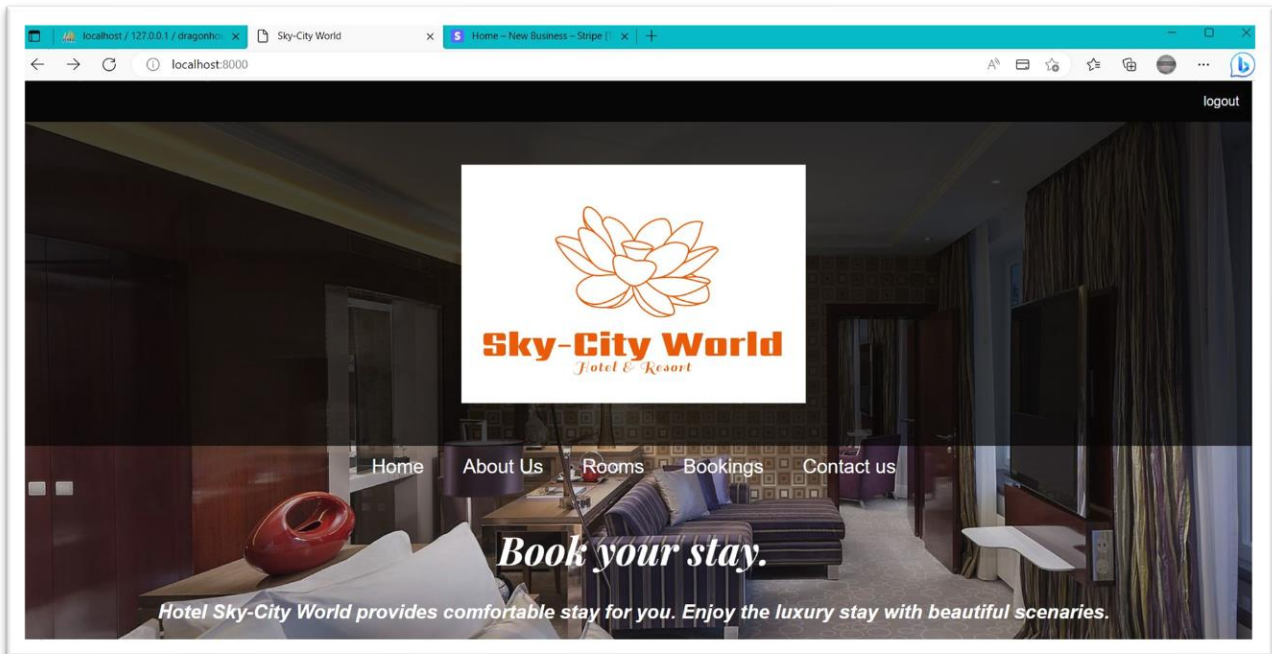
localhost / 127.0.0.1 / dragonho ×
Sky-City World ×
Home – New Business – Stripe [T ×
+

localhost:8000

logout

Sky-City World
Hotel & Resort

Home About Us Rooms Bookings Contact us

Book your stay.

Hotel Sky-City World provides comfortable stay for you. Enjoy the luxury stay with beautiful scenaries.